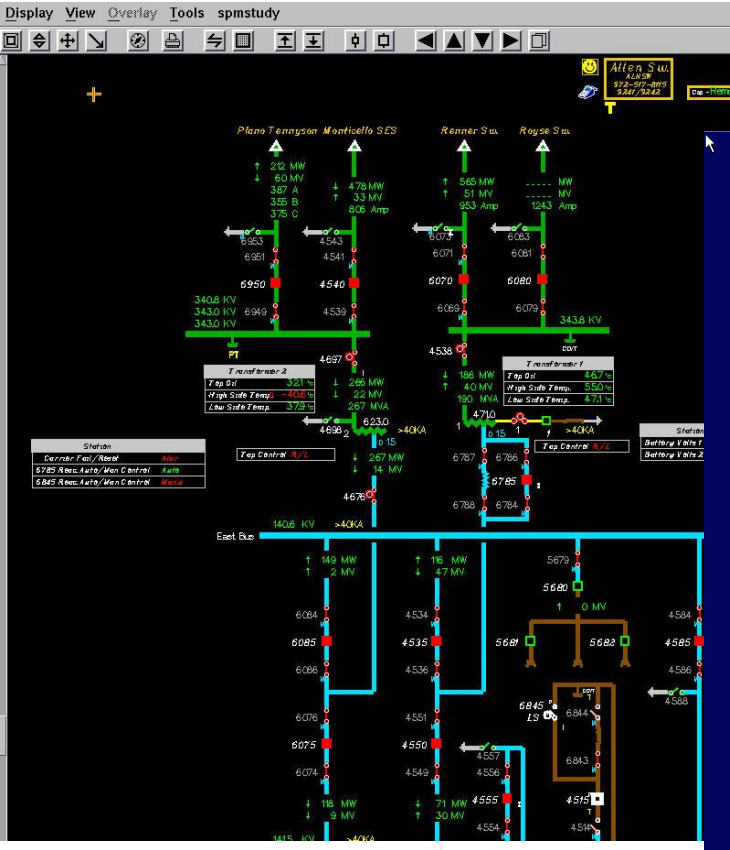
Display View Overlay Tools spmstudy

Allen Sw.
ALNSW
972-517-8115
9241/9242

Plano Tennyson Monticello SES

Renner Sw. Royse Sw.

↑ 212 MW
↓ 60 MV
387 A
355 B
375 C

↓ 478 MW
↑ 33 MV
806 Amp

↑ 565 MW
↑ 51 MV
953 Amp

----- MW
----- MV
1243 Amp

6953
6951
6950
6949

4543
4541
4540
4539

6073
6071
6070
6069

6083
6081
6080
6079

340.8 KV
343.0 KV
343.0 KV

343.8 KV

PT

CCVT

4697

4538

Transformer 2
Tap Ost 32.1 %
High Side Temp. -40.6 %
Low Side Temp. 37.9 %

↓ 266 MW
↓ 22 MV
267 MVA

Transformer 1
Tap Ost 46.7 %
High Side Temp. 55.0 %
Low Side Temp. 47.1 %

↓ 186 MW
↑ 40 MV
190 MVA

4698 2 623.0 >40KA

4710 >40KA

Station
Carrier Fail/Reset Alar
6785 Recl.Auto/Man Control Auto
5845 Recl.Auto/Man Control Manu

Tap Control R/L

Tap Control R/L

Station
Battery Volts 1
Battery Volts 2

↓ 267 MW
↑ 14 MV

4678

b 15
6787
6786
6785
6788
6784

140.6 KV >40KA

East Bus

↑ 149 MW
↑ 2 MV

↓ 116 MW
↓ 47 MV

5679
5680
↑ 0 MV

6084
6085
6086

4534
4535
4536

5681 5682

4584
4585
4586
4588

6076
6075
6074

4551
4550
4549

6845
LS

CCVT
6844
6843

4557
4556
4555
4554

4515
4514

↓ 118 MW
↑ 9 MV

↓ 71 MW
↑ 30 MV

141.5 KV >40KA